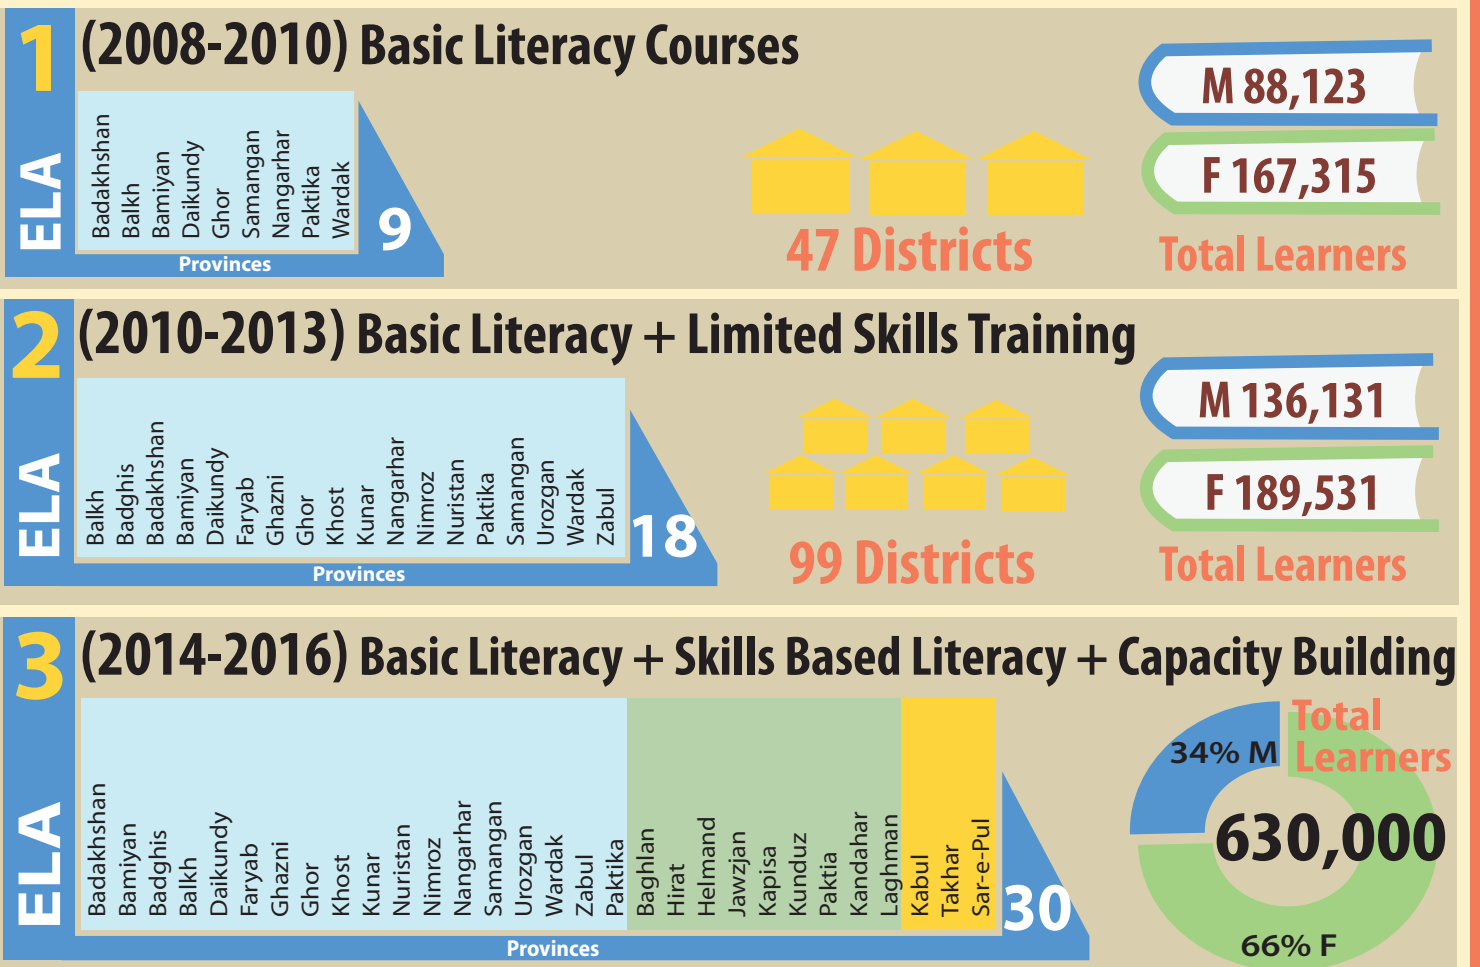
1 (2008-2010) Basic Literacy Courses

ELA

Badakhshan
Balkh
Bamiyan
Daikundy
Ghor
Samangan
Nangarhar
Paktika
Wardak

Provinces

9

47 Districts

M 88,123

F 167,315

Total Learners

2 (2010-2013) Basic Literacy + Limited Skills Training

ELA

Balkh
Badghis
Badakhshan
Bamiyan
Daikundy
Faryab
Ghazni
Ghor
Khost
Kunar
Nangarhar
Nimroz
Nuristan
Paktika
Samangan
Urozgan
Wardak
Zabul

Provinces

18

99 Districts

M 136,131

F 189,531

Total Learners

3 (2014-2016) Basic Literacy + Skills Based Literacy + Capacity Building

ELA

Badakhshan
Bamiyan
Badghis
Balkh
Daikundy
Faryab
Ghazni
Ghor
Khost
Kunar
Nuristan
Nimroz
Nangarhar
Samangan
Urozgan
Wardak
Zabul
Paktika
Baghlan
Hirat
Helmand
Jawzjan
Kapisa
Kunduz
Paktia
Kandahar
Laghman
Kabul
Takhar
Sar-e-Pul

Provinces

30

Total Learners

34% M

630,000

66% F